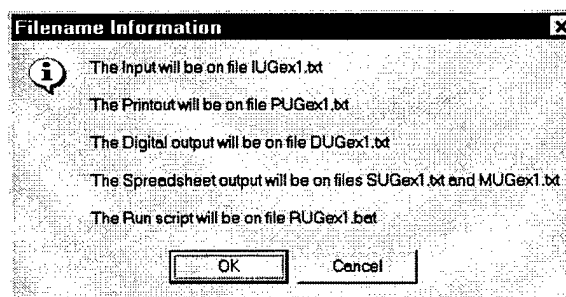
Filename Information

The Input will be on file IUGex1.txt

The Printout will be on file PUGex1.txt

The Digital output will be on file DUGex1.txt

The Spreadsheet output will be on files SUGex1.txt and MUGex1.txt

The Run script will be on file RUGex1.bat

OK

Cancel